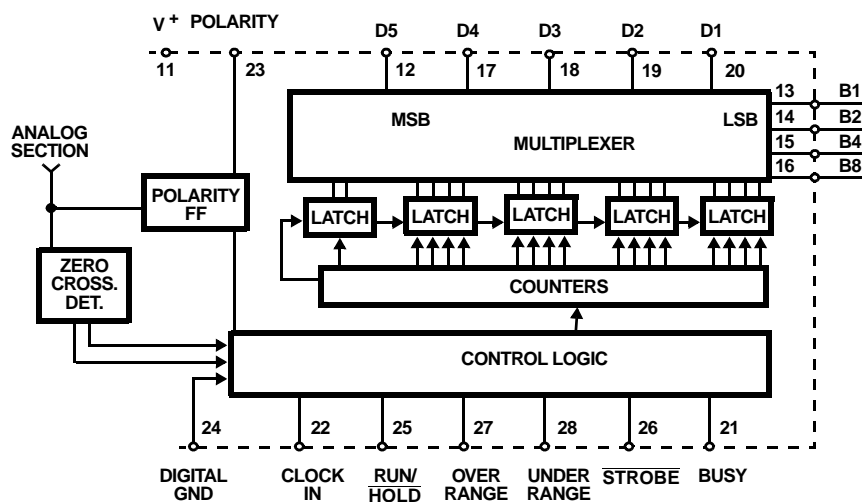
$V^+$ POLARITY

D5 D4 D3 D2 D1

11 23 12 17 18 19 20

13 B1
14 B2
15 B4
16 B8

MSB LSB
MULTIPLEXER

ANALOG SECTION

POLARITY FF

LATCH LATCH LATCH LATCH LATCH

ZERO CROSS. DET.

COUNTERS

CONTROL LOGIC

24 22 25 27 28 26 21

DIGITAL GND

CLOCK IN

$\overline{\text{RUN/}}$ $\overline{\text{HOLD}}$

OVER RANGE

UNDER RANGE

$\overline{\text{STROBE}}$

BUSY